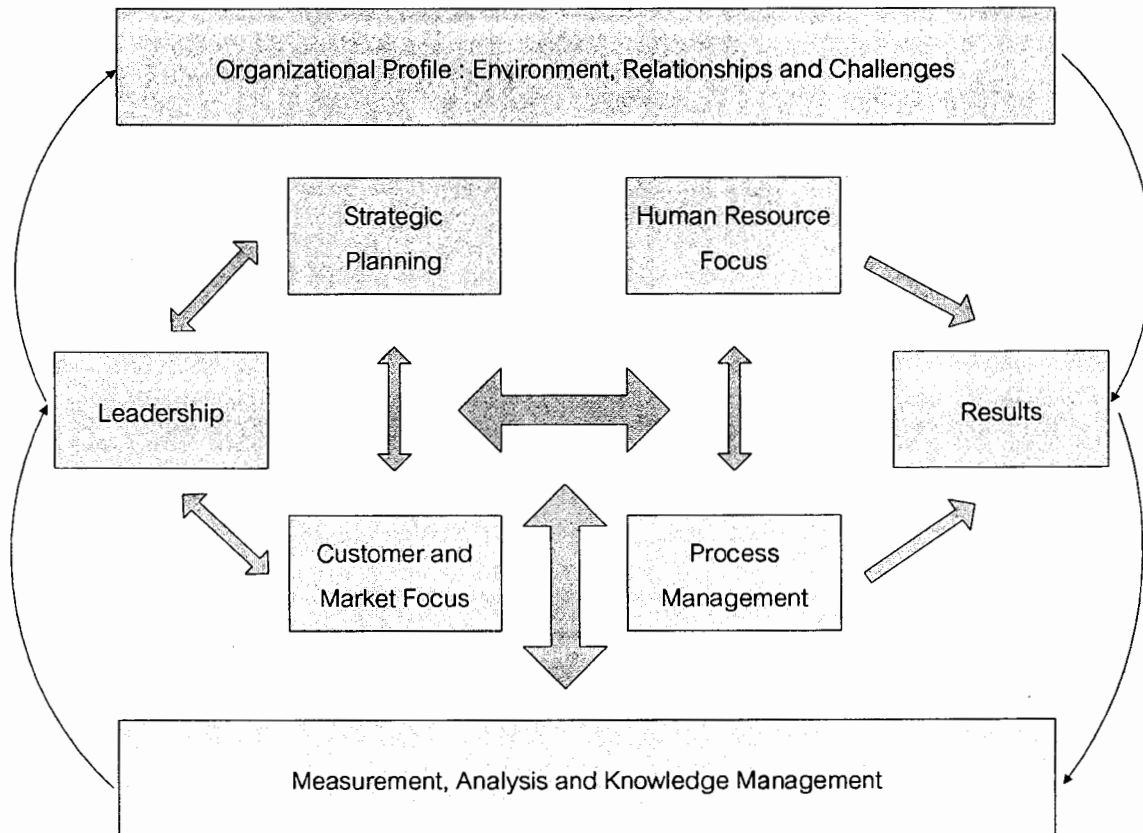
Organizational Profile : Environment, Relationships and Challenges

Strategic Planning

Human Resource Focus

Leadership

Results

Customer and Market Focus

Process Management

Measurement, Analysis and Knowledge Management